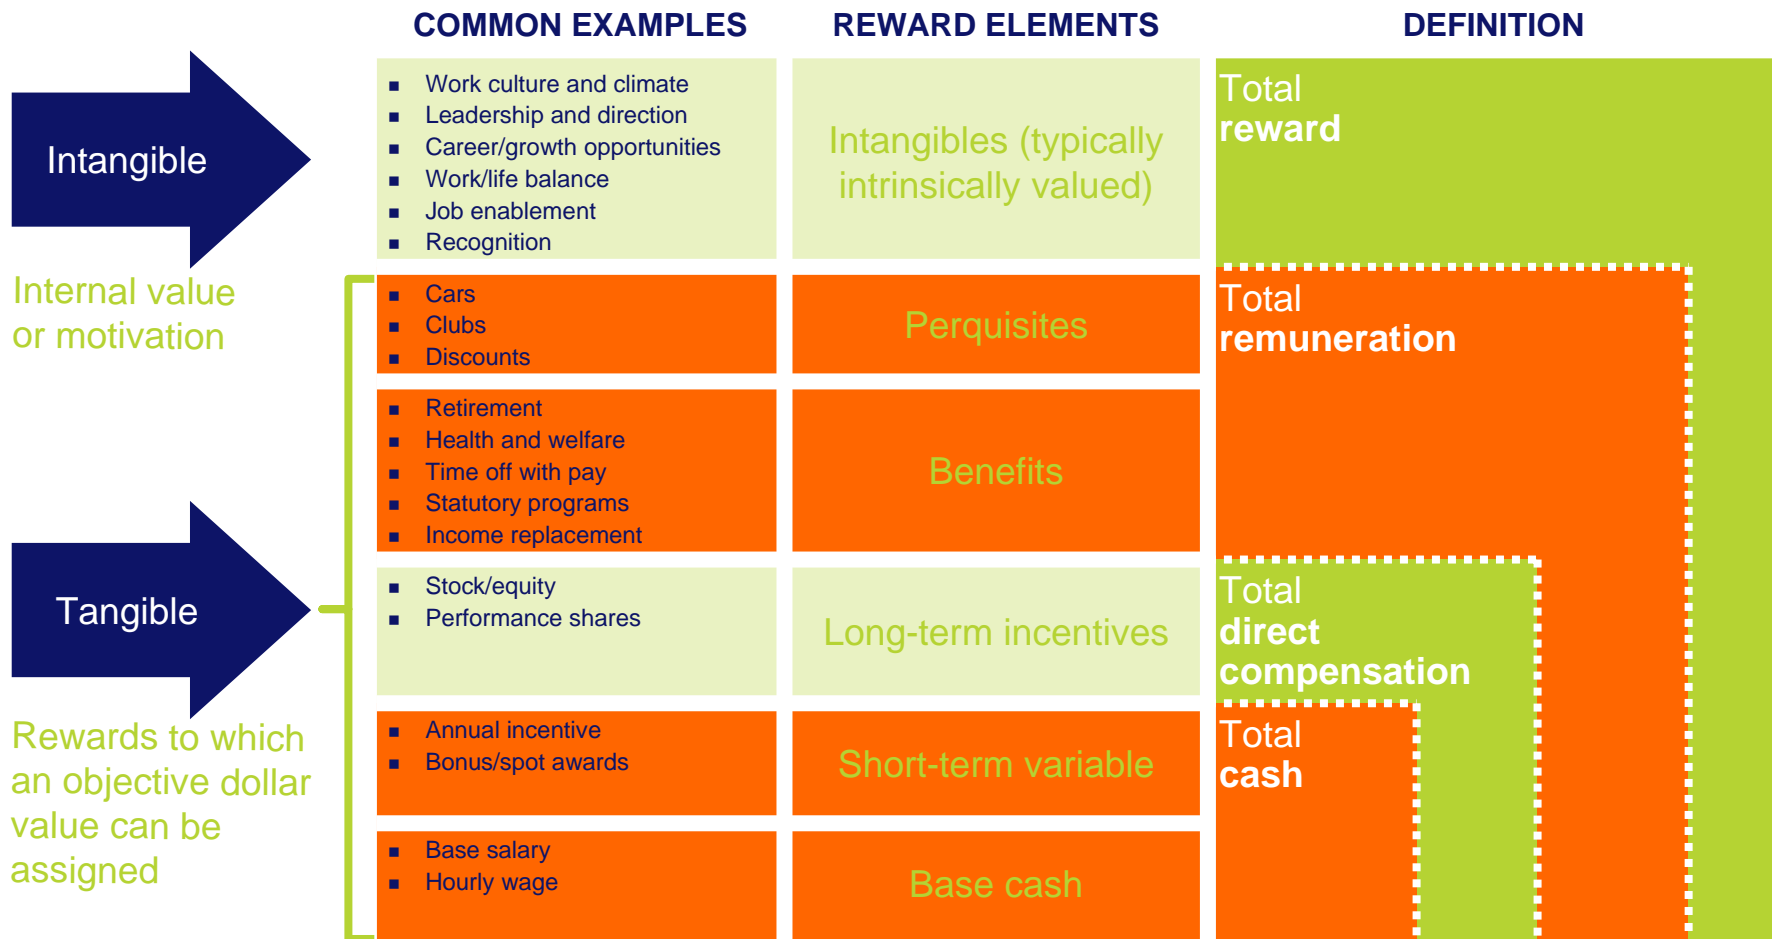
COMMON EXAMPLES

REWARD ELEMENTS

DEFINITION

Intangible

Internal value or motivation

- Work culture and climate
- Leadership and direction
- Career/growth opportunities
- Work/life balance
- Job enablement
- Recognition

Intangibles (typically intrinsically valued)

Total reward

- Cars
- Clubs
- Discounts

Perquisites

Total remuneration

- Retirement
- Health and welfare
- Time off with pay
- Statutory programs
- Income replacement

Benefits

Tangible

Rewards to which an objective dollar value can be assigned

- Stock/equity
- Performance shares

Long-term incentives

Total direct compensation

- Annual incentive
- Bonus/spot awards

Short-term variable

Total cash

- Base salary
- Hourly wage

Base cash